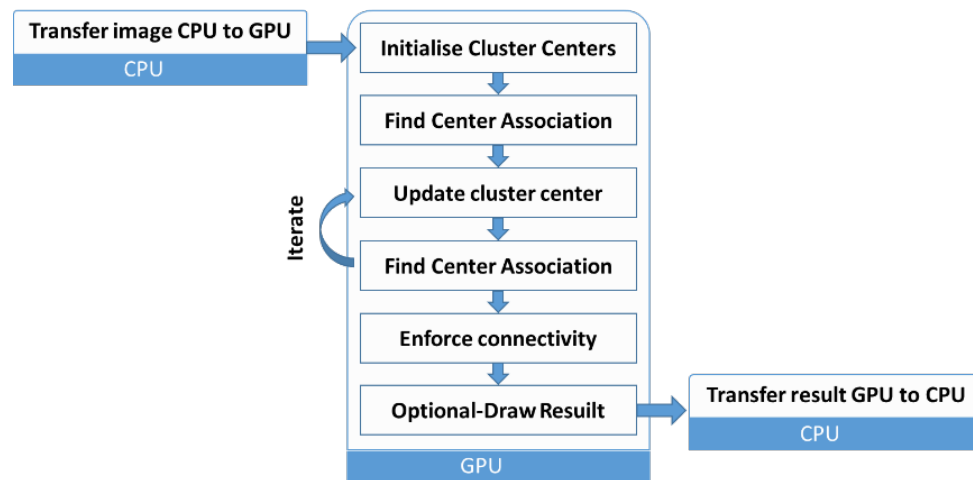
Transfer image CPU to GPU
CPU

Initialise Cluster Centers
Find Center Association
Update cluster center
Find Center Association
Enforce connectivity
Optional-Draw Resuilt
GPU

Iterate

Transfer result GPU to CPU
CPU